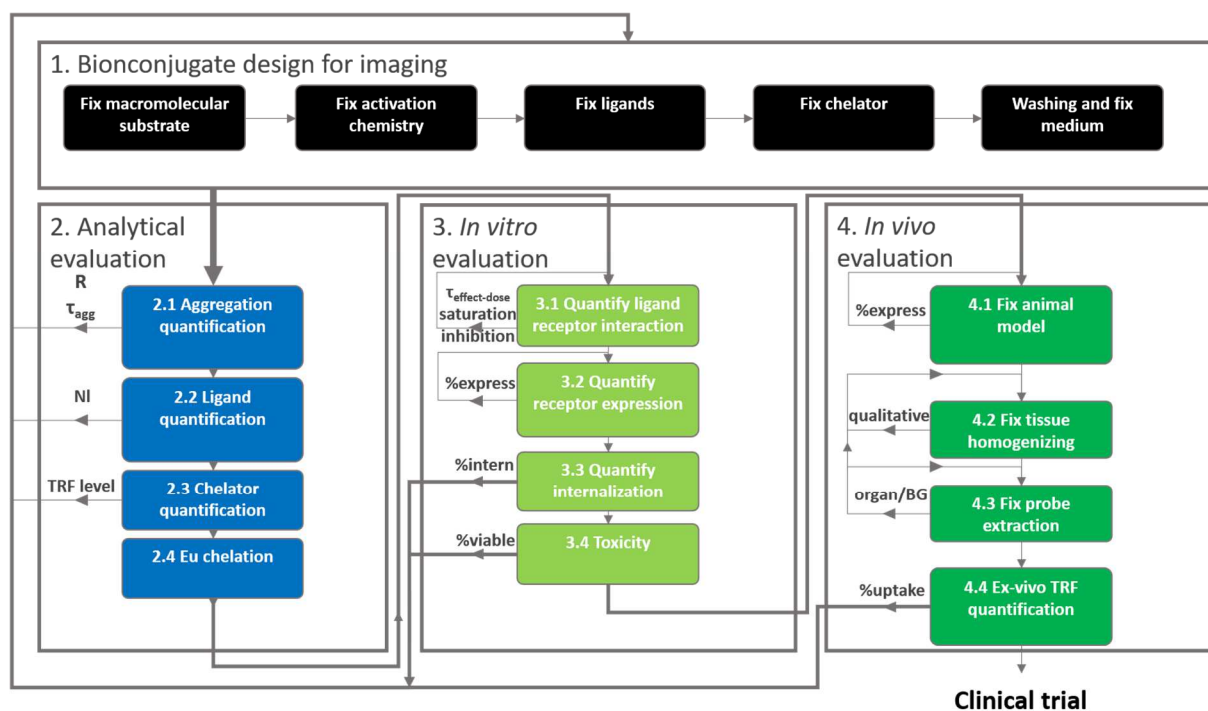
1. Bionconjugate design for imaging

Fix macromolecular substrate

Fix activation chemistry

Fix ligands

Fix chelator

Washing and fix medium

2. Analytical evaluation

R

$\tau_{agg}$

2.1 Aggregation quantification

Nl

2.2 Ligand quantification

TRF level

2.3 Chelator quantification

2.4 Eu chelation

3. *In vitro* evaluation

$\tau_{effect-dose}$ saturation inhibition

3.1 Quantify ligand receptor interaction

%express

3.2 Quantify receptor expression

%intern

3.3 Quantify internalization

%viable

3.4 Toxicity

4. *In vivo* evaluation

%express

4.1 Fix animal model

qualitative

4.2 Fix tissue homogenizing

organ/BG

4.3 Fix probe extraction

%uptake

4.4 Ex-vivo TRF quantification

Clinical trial